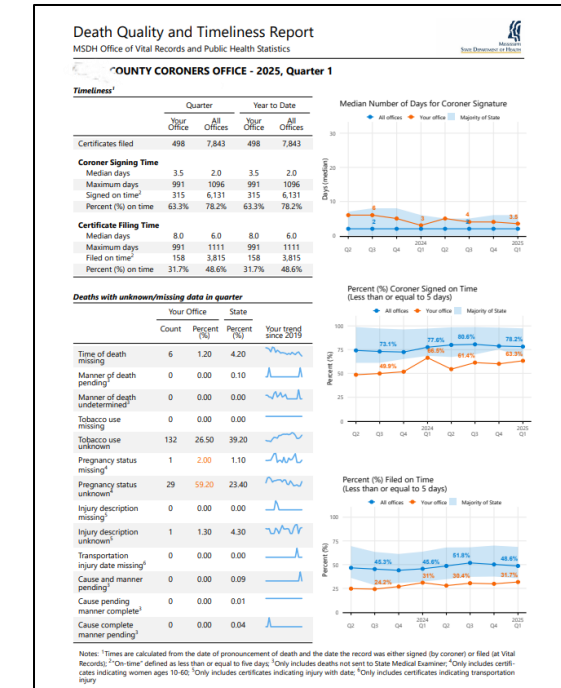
Death Quality and Timeliness Report
MSDH Office of Vital Records and Public Health Statistics

Mississippi State Department of Health

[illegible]COUNTY CORONERS OFFICE - 2025, Quarter 1

Timeliness¹

| | Quarter Your Office | Quarter All Offices | Year to Date Your Office | Year to Date All Offices |
|---|---|---|---|---|
| Certificates filed | 498 | 7,843 | 498 | 7,843 |
| **Coroner Signing Time** | | | | |
| Median days | 3.5 | 2.0 | 3.5 | 2.0 |
| Maximum days | 991 | 1096 | 991 | 1096 |
| Signed on time² | 315 | 6,131 | 315 | 6,131 |
| Percent (%) on time | 63.3% | 78.2% | 63.3% | 78.2% |
| **Certificate Filing Time** | | | | |
| Median days | 8.0 | 6.0 | 8.0 | 6.0 |
| Maximum days | 991 | 1111 | 991 | 1111 |
| Filed on time² | 158 | 3,815 | 158 | 3,815 |
| Percent (%) on time | 31.7% | 48.6% | 31.7% | 48.6% |

Median Number of Days for Coroner Signature
All offices Your office Majority of State
Days (median)
30 20 10 0
5 2 3 4 3.5
Q2 Q3 Q4 2024 Q1 Q2 Q3 Q4 2025 Q1

Deaths with unknown/missing data in quarter

| | Your Office Count | Your Office Percent (%) | State Percent (%) | Your trend since 2019 |
|---|---|---|---|---|
| Time of death missing | 6 | 1.20 | 4.20 | |
| Manner of death pending³ | 0 | 0.00 | 0.10 | |
| Manner of death undetermined³ | 0 | 0.00 | 0.00 | |
| Tobacco use missing | 0 | 0.00 | 0.00 | |
| Tobacco use unknown | 132 | 26.50 | 39.20 | |
| Pregnancy status missing⁴ | 1 | 2.00 | 1.10 | |
| Pregnancy status unknown⁴ | 29 | 59.20 | 23.40 | |
| Injury description missing⁵ | 0 | 0.00 | 0.00 | |
| Injury description unknown⁵ | 1 | 1.30 | 4.30 | |
| Transportation injury date missing⁶ | 0 | 0.00 | 0.00 | |
| Cause and manner pending³ | 0 | 0.00 | 0.09 | |
| Cause pending manner complete³ | 0 | 0.00 | 0.01 | |
| Cause complete manner pending³ | 0 | 0.00 | 0.04 | |

Percent (%) Coroner Signed on Time (Less than or equal to 5 days)
All offices Your office Majority of State
Percent (%)
100 75 50 25 0
73.1% 77.6% 80.6% 79.2% 49.8% 66.5% 61.4% 62.3%
Q2 Q3 Q4 2024 Q1 Q2 Q3 Q4 2025 Q1

Percent (%) Filed on Time (Less than or equal to 5 days)
All offices Your office Majority of State
Percent (%)
100 75 50 25 0
45.3% 46.6% 51.8% 48.6% 24.2% 31% 30.4% 31.7%
Q2 Q3 Q4 2024 Q1 Q2 Q3 Q4 2025 Q1

Notes: ¹Times are calculated from the date of pronouncement of death and the date the record was either signed (by coroner) or filed (at Vital Records); ²"On-time" defined as less than or equal to five days; ³Only includes deaths not sent to State Medical Examiner; ⁴Only includes certificates indicating women ages 10-60; ⁵Only includes certificates indicating injury with date; ⁶Only includes certificates indicating transportation injury